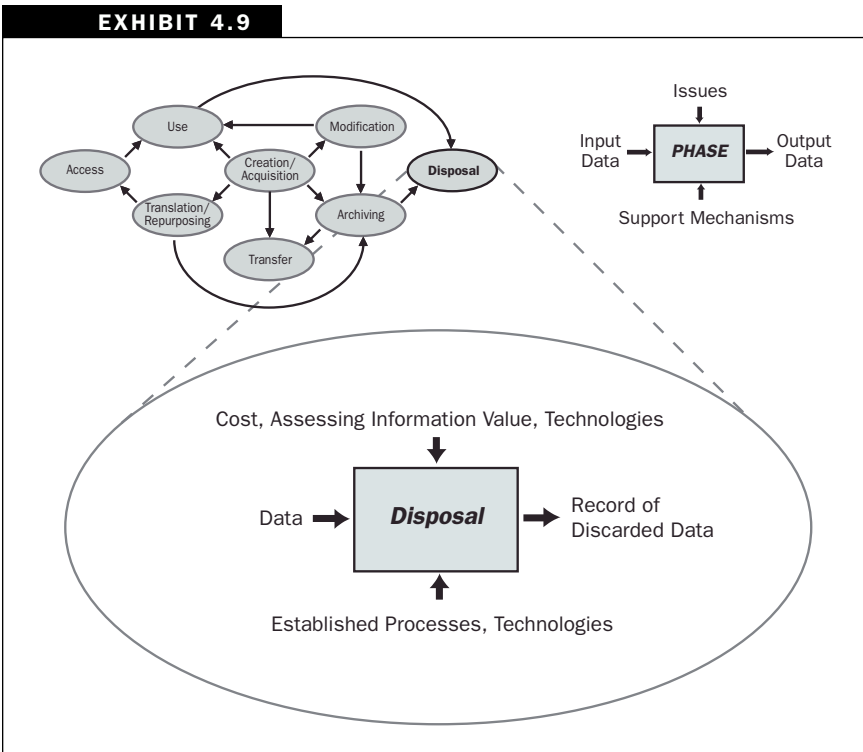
EXHIBIT 4.9

Use

Modification

Access

Creation/ Acquisition

Disposal

Translation/ Repurposing

Archiving

Transfer

Issues

Input Data

PHASE

Output Data

Support Mechanisms

Cost, Assessing Information Value, Technologies

Data

Disposal

Record of Discarded Data

Established Processes, Technologies